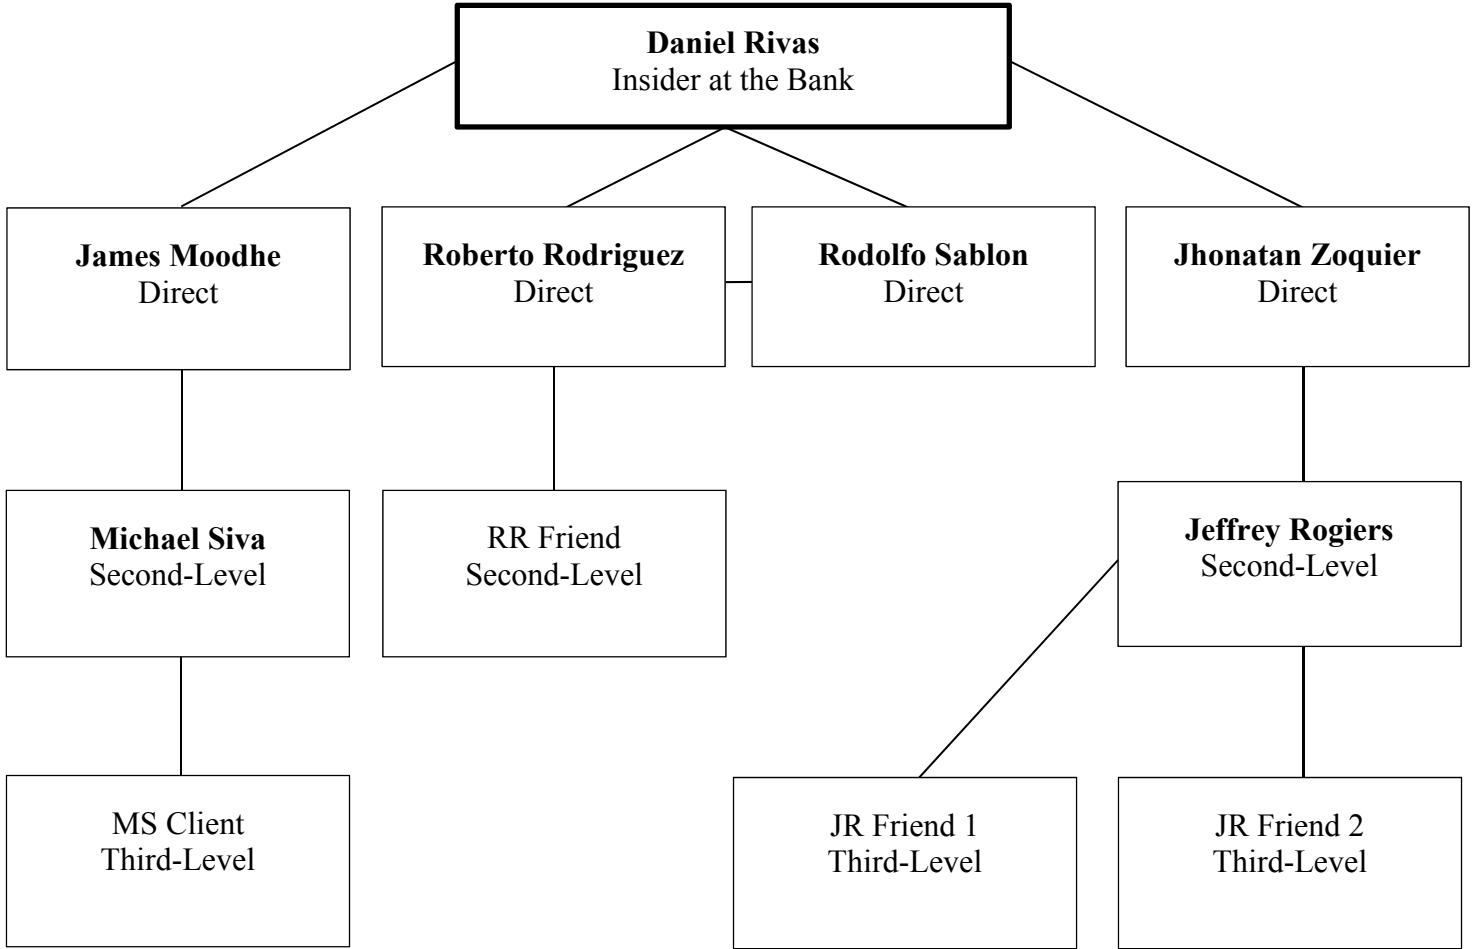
Daniel Rivas
Insider at the Bank

James Moodhe
Direct

Roberto Rodriguez
Direct

Rodolfo Sablon
Direct

Jhonatan Zoquier
Direct

Michael Siva
Second-Level

RR Friend
Second-Level

Jeffrey Rogiers
Second-Level

MS Client
Third-Level

JR Friend 1
Third-Level

JR Friend 2
Third-Level